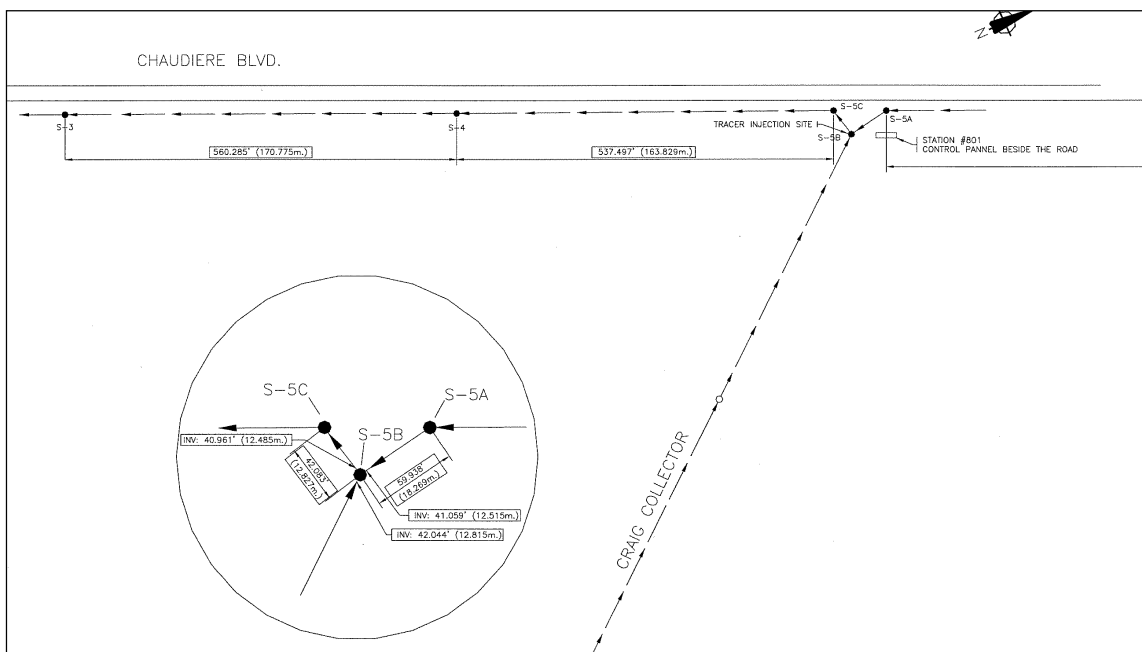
CHAUDIERE BLVD.

N

S-3

S-4

S-5C

S-5B

S-5A

TRACER INJECTION SITE

STATION #801
CONTROL PANNEL BESIDE THE ROAD

560.285' (170.775m.)

537.497' (163.829m.)

CRAIG COLLECTOR

S-5C

S-5A

S-5B

INV: 40.961' (12.485m.)

42.083' (12.827m.)

59.938' (18.269m.)

INV: 41.059' (12.515m.)

INV: 42.044' (12.815m.)